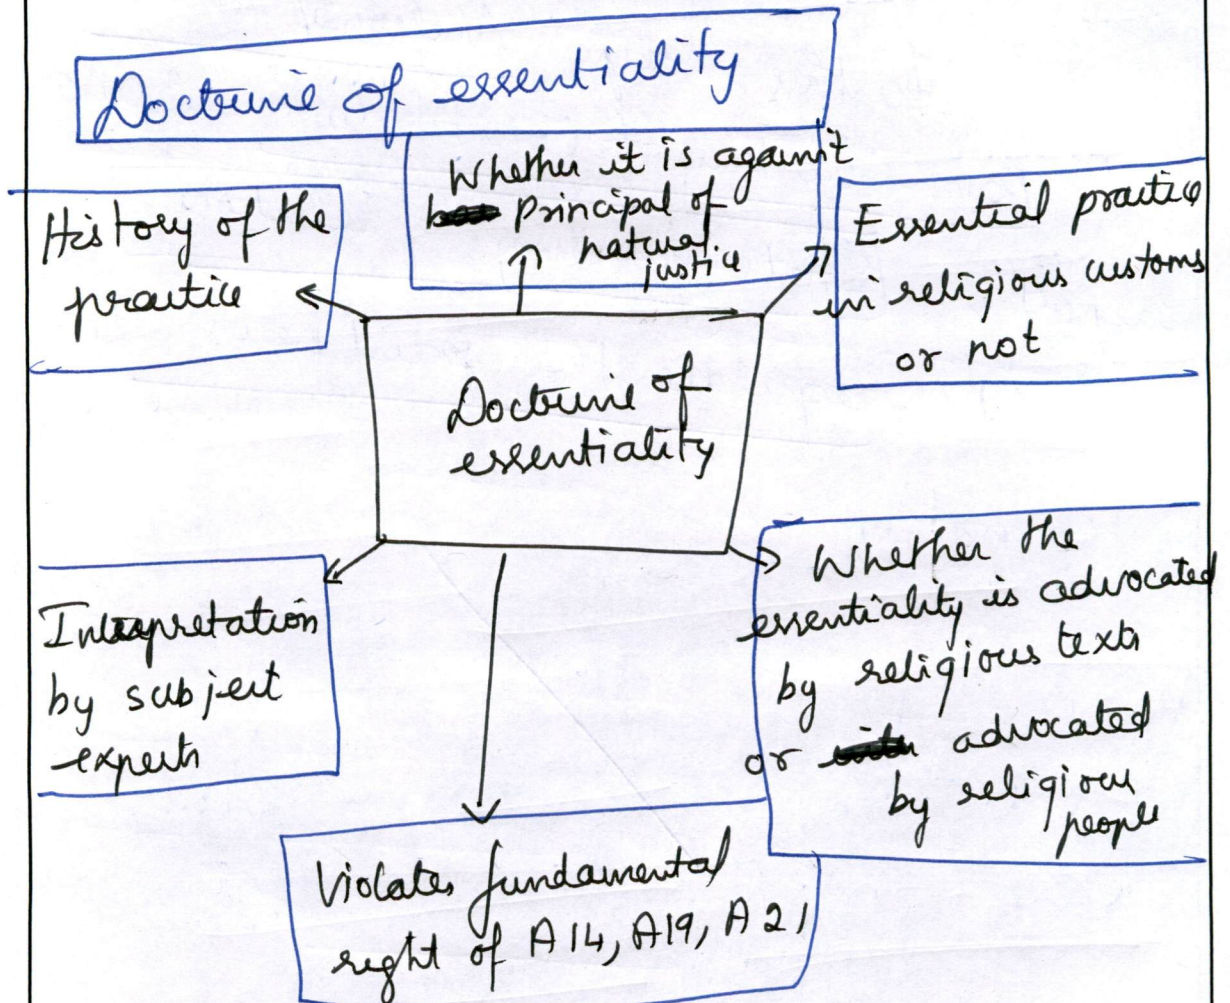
Doctrine of essentiality

Whether it is against principal of natural justice

History of the practice

Essential practice in religious customs or not

Doctrine of essentiality

Interpretation by subject experts

Whether the essentiality is advocated by religious texts or advocated by religious people

Violates fundamental right of A14, A19, A21